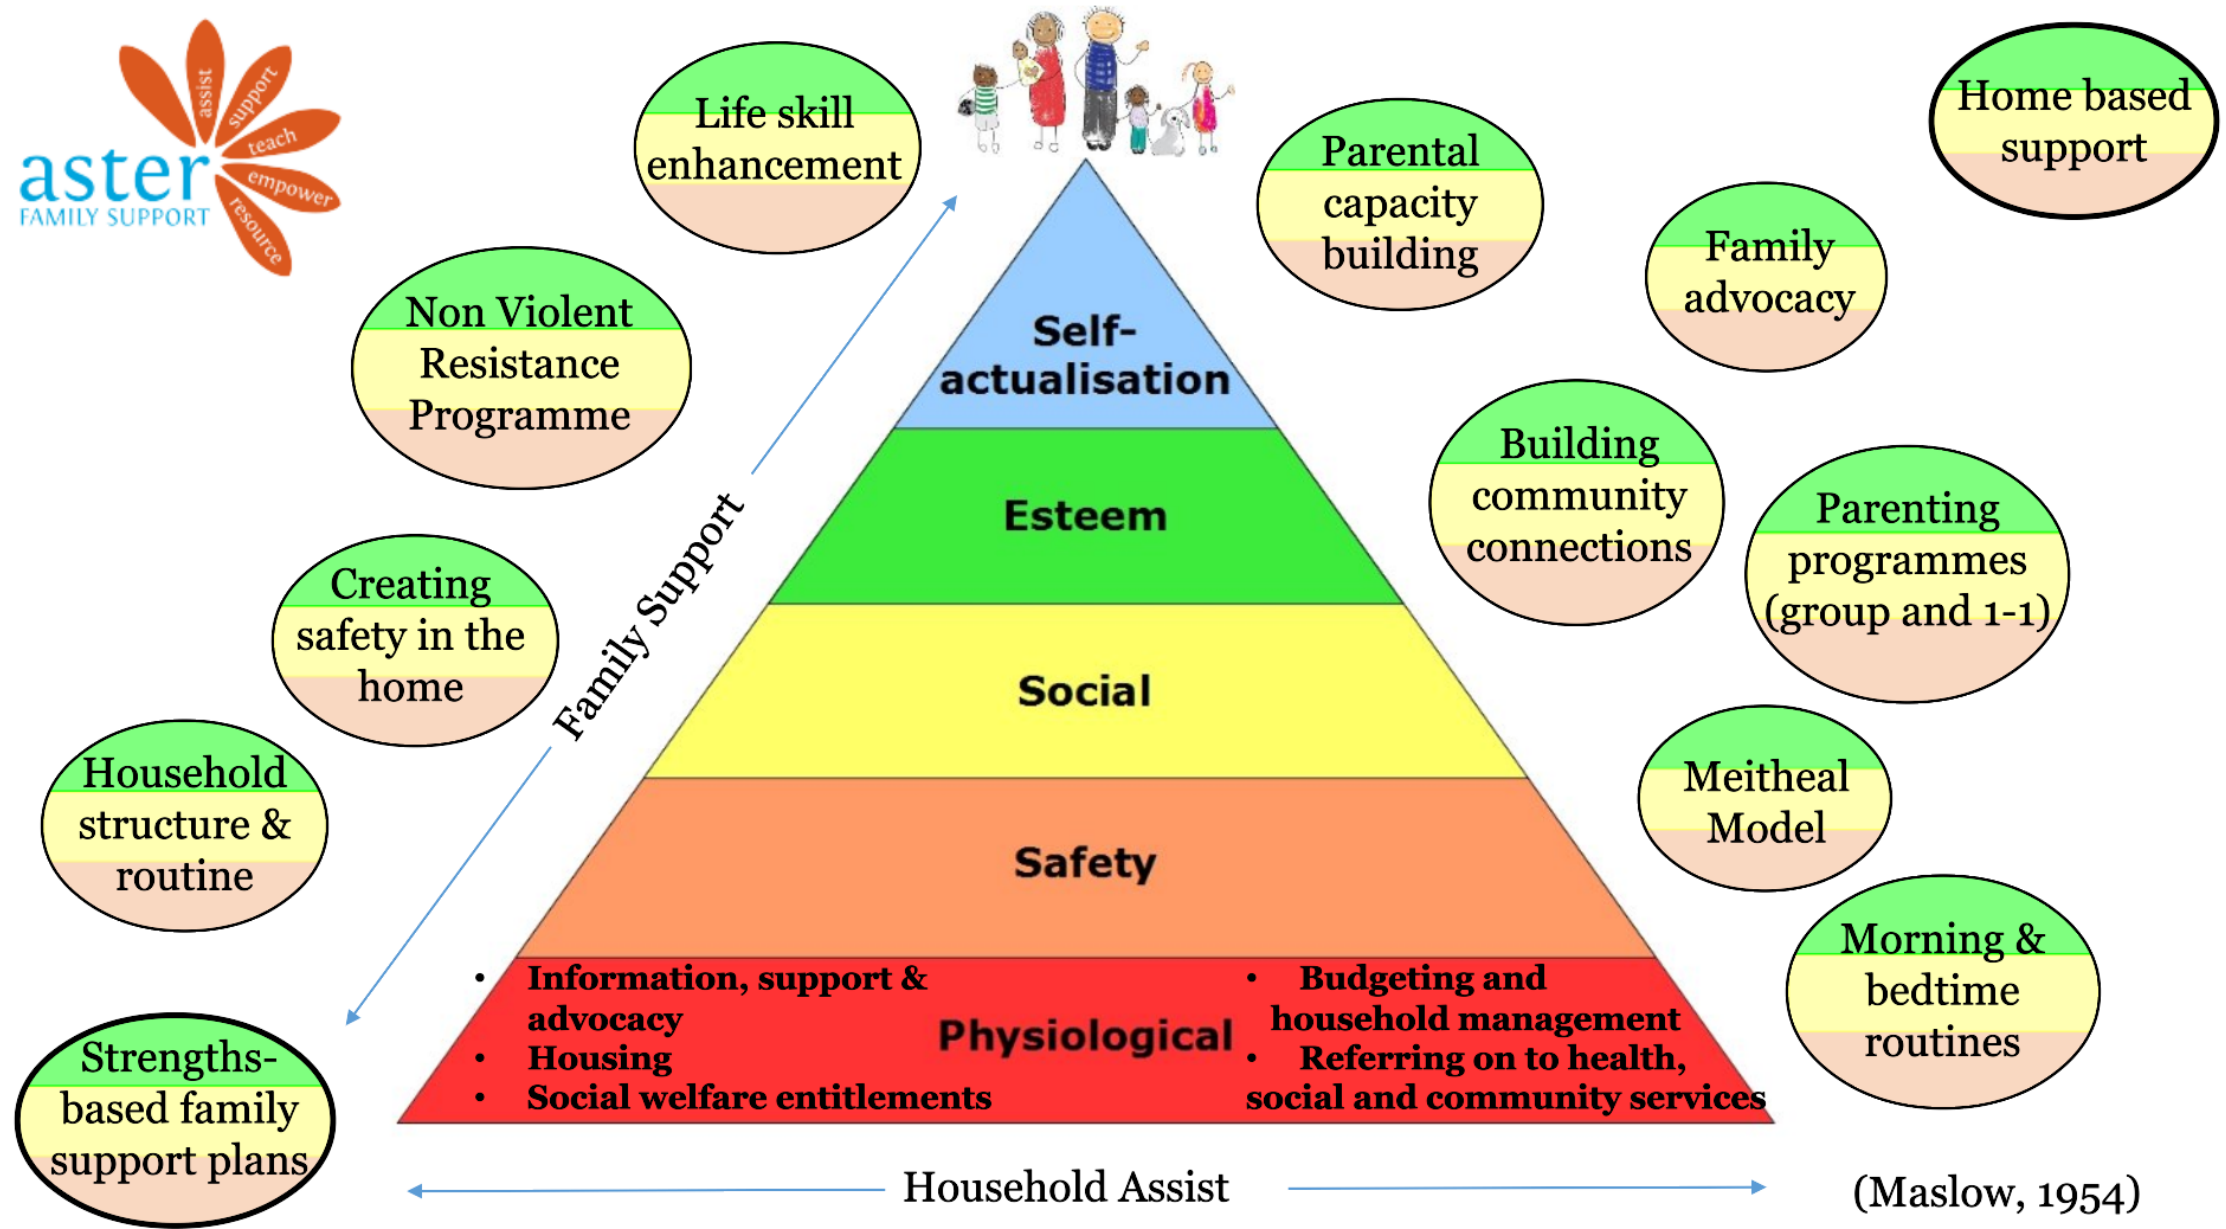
assist
support
teach
empower
resource
aster
FAMILY SUPPORT

Life skill enhancement

Parental capacity building

Home based support

Family advocacy

Non Violent Resistance Programme

Self-actualisation

Esteem

Social

Safety

Physiological

Building community connections

Parenting programmes (group and 1-1)

Creating safety in the home

Family Support

Household structure & routine

Meitheal Model

Morning & bedtime routines

Strengths-based family support plans

• Information, support & advocacy
• Housing
• Social welfare entitlements

• Budgeting and household management
• Referring on to health, social and community services

Household Assist

(Maslow, 1954)